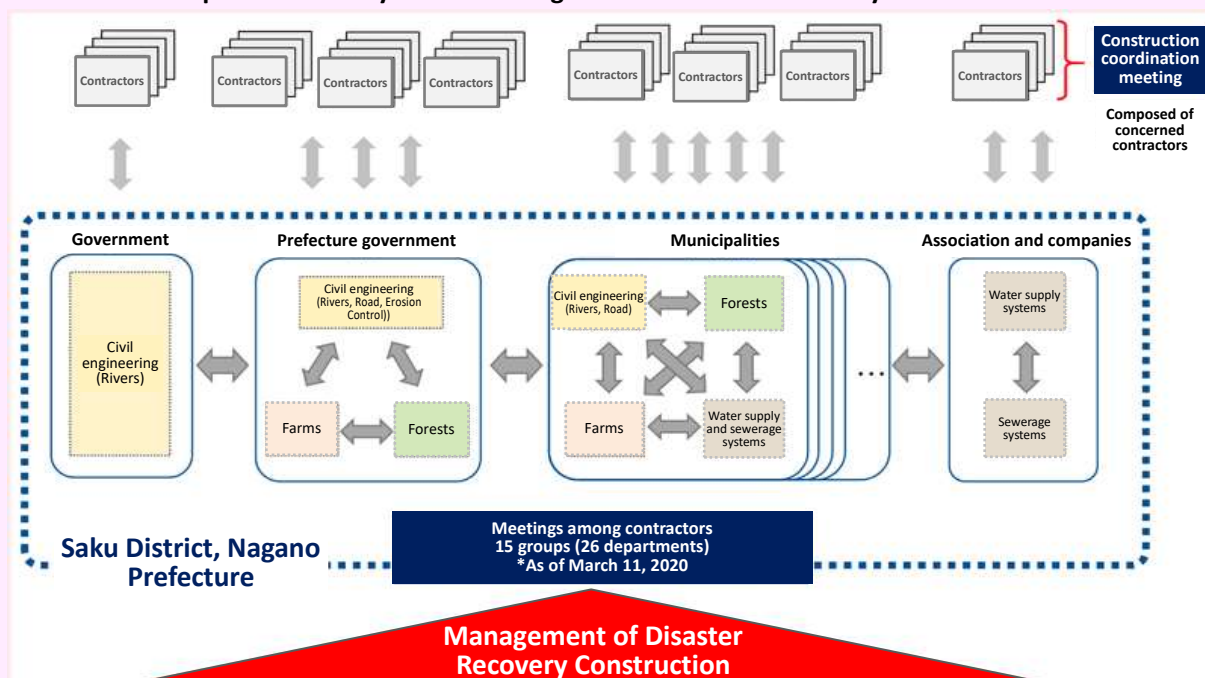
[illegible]

Contractors
Contractors
Contractors
Contractors
Contractors
Contractors
Contractors
Contractors

Construction coordination meeting

Composed of concerned contractors

Government
Civil engineering (Rivers)

Prefecture government
Civil engineering (Rivers, Road, Erosion Control))
Farms
Forests

Municipalities
Civil engineering (Rivers, Road)
Forests
Farms
Water supply and sewerage systems

…

Association and companies
Water supply systems
Sewerage systems

Saku District, Nagano Prefecture

Meetings among contractors
15 groups (26 departments)
*As of March 11, 2020

Management of Disaster Recovery Construction